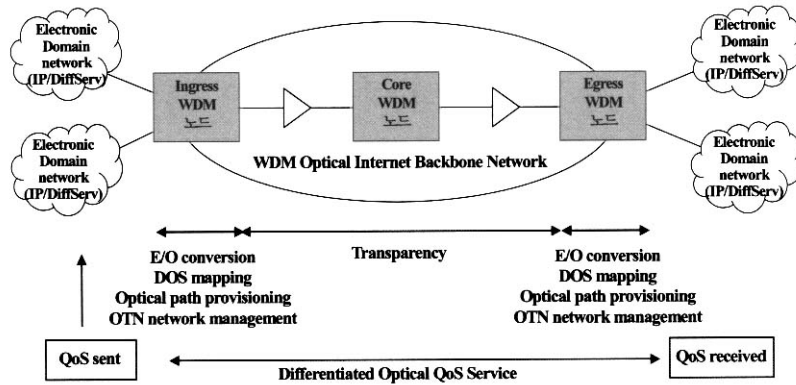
Electronic Domain network (IP/DiffServ)

Electronic Domain network (IP/DiffServ)

Ingress WDM 노드

Core WDM 노드

Egress WDM 노드

Electronic Domain network (IP/DiffServ)

Electronic Domain network (IP/DiffServ)

WDM Optical Internet Backbone Network

E/O conversion
DOS mapping
Optical path provisioning
OTN network management

Transparency

E/O conversion
DOS mapping
Optical path provisioning
OTN network management

QoS sent

Differentiated Optical QoS Service

QoS received